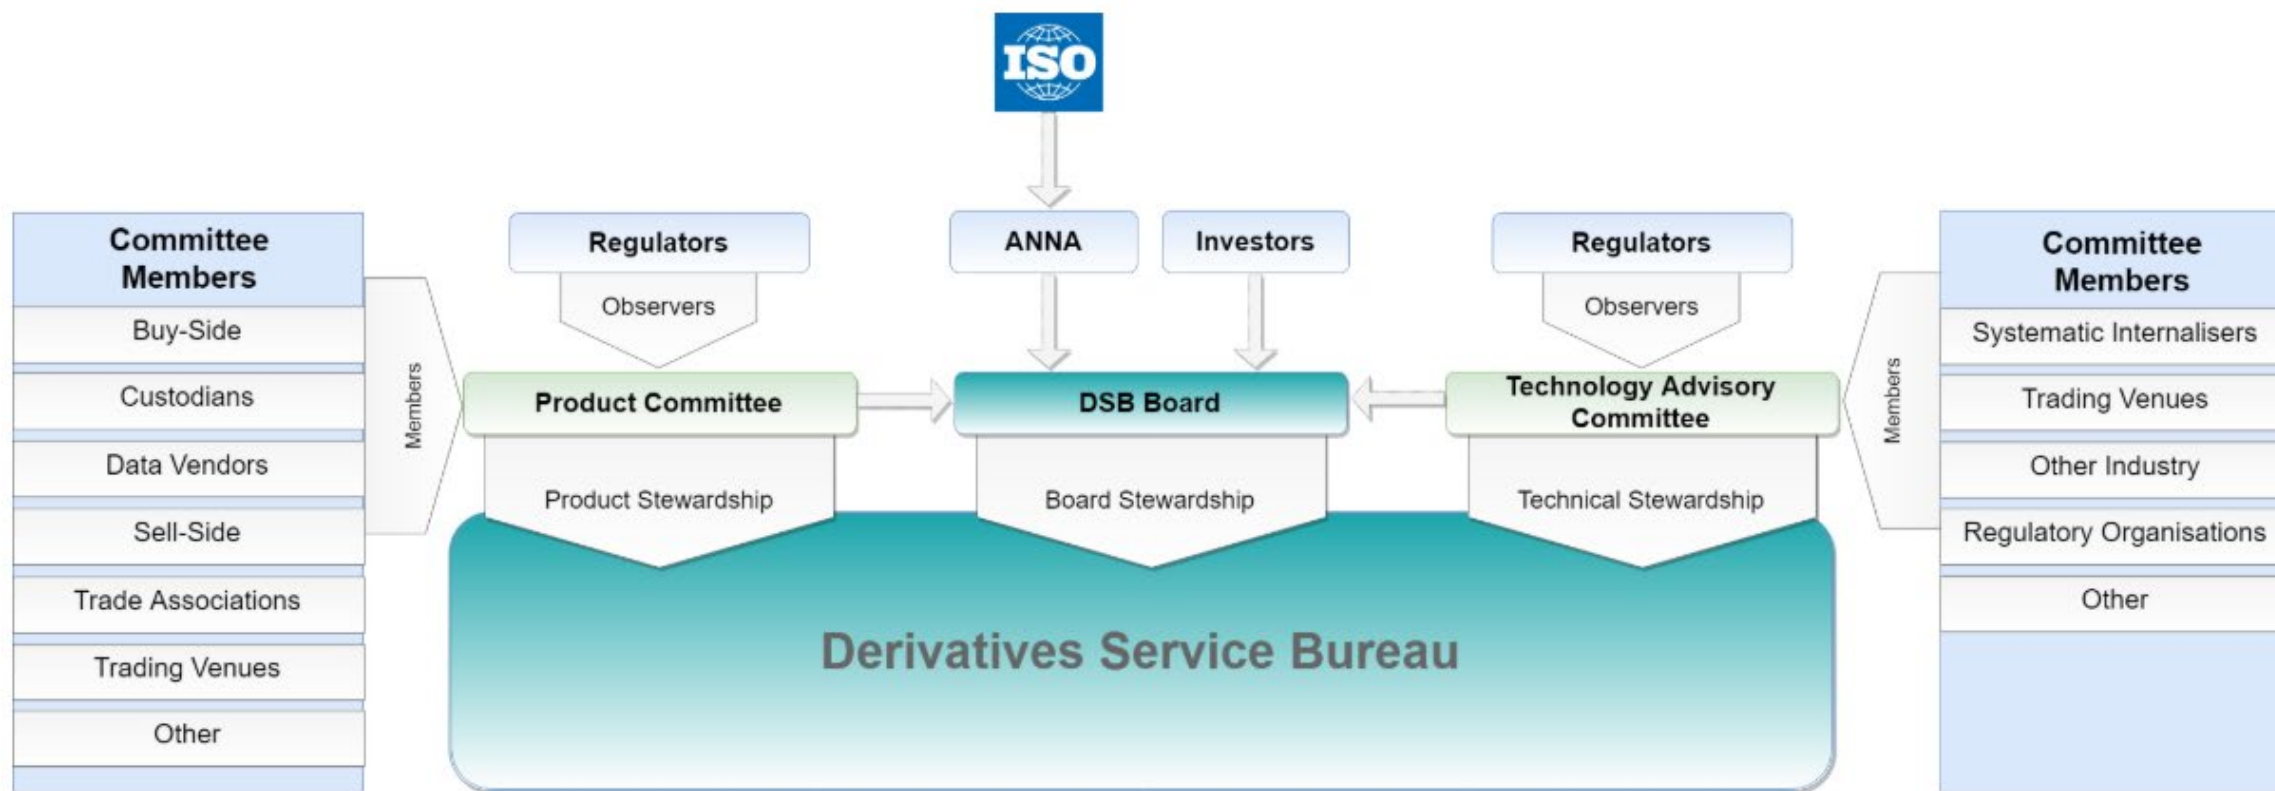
ISO

Committee Members
Buy-Side
Custodians
Data Vendors
Sell-Side
Trade Associations
Trading Venues
Other

Members

Regulators
Observers
Product Committee
Product Stewardship

ANNA
Investors
DSB Board
Board Stewardship

Regulators
Observers
Technology Advisory Committee
Technical Stewardship

Members

Committee Members
Systematic Internalisers
Trading Venues
Other Industry
Regulatory Organisations
Other

Derivatives Service Bureau